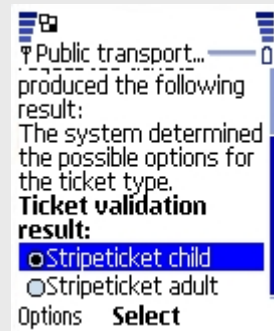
Public transport...

produced the following result:
The system determined the possible options for the ticket type.
**Ticket validation result:**

Stripeticket child
Stripeticket adult

Options **Select**